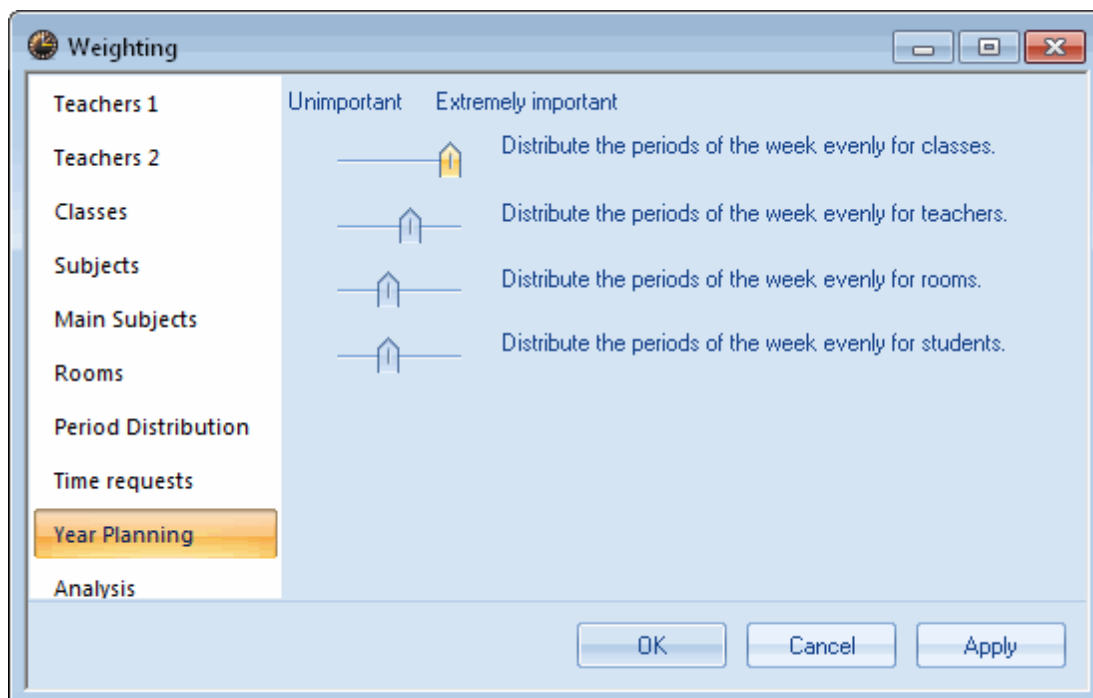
Weighting

Teachers 1
Teachers 2
Classes
Subjects
Main Subjects
Rooms
Period Distribution
Time requests
Year Planning
Analysis

Unimportant Extremely important

Distribute the periods of the week evenly for classes.
Distribute the periods of the week evenly for teachers.
Distribute the periods of the week evenly for rooms.
Distribute the periods of the week evenly for students.

OK Cancel Apply